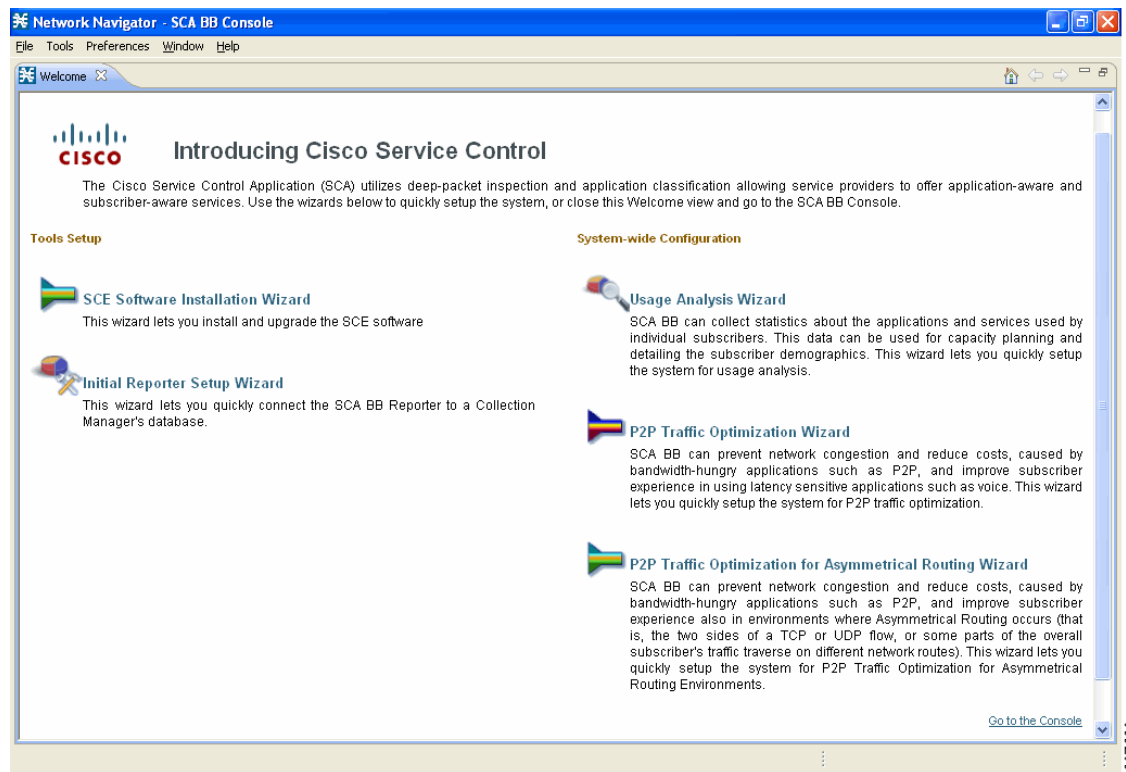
Network Navigator - SCA BB Console

File Tools Preferences Window Help

Welcome

CISCO

Introducing Cisco Service Control

The Cisco Service Control Application (SCA) utilizes deep-packet inspection and application classification allowing service providers to offer application-aware and subscriber-aware services. Use the wizards below to quickly setup the system, or close this Welcome view and go to the SCA BB Console.

Tools Setup

SCE Software Installation Wizard
This wizard lets you install and upgrade the SCE software

Initial Reporter Setup Wizard
This wizard lets you quickly connect the SCA BB Reporter to a Collection Manager's database.

System-wide Configuration

Usage Analysis Wizard
SCA BB can collect statistics about the applications and services used by individual subscribers. This data can be used for capacity planning and detailing the subscriber demographics. This wizard lets you quickly setup the system for usage analysis.

P2P Traffic Optimization Wizard
SCA BB can prevent network congestion and reduce costs, caused by bandwidth-hungry applications such as P2P, and improve subscriber experience in using latency sensitive applications such as voice. This wizard lets you quickly setup the system for P2P traffic optimization.

P2P Traffic Optimization for Asymmetrical Routing Wizard
SCA BB can prevent network congestion and reduce costs, caused by bandwidth-hungry applications such as P2P, and improve subscriber experience also in environments where Asymmetrical Routing occurs (that is, the two sides of a TCP or UDP flow, or some parts of the overall subscriber's traffic traverse on different network routes). This wizard lets you quickly setup the system for P2P Traffic Optimization for Asymmetrical Routing Environments.

Go to the Console